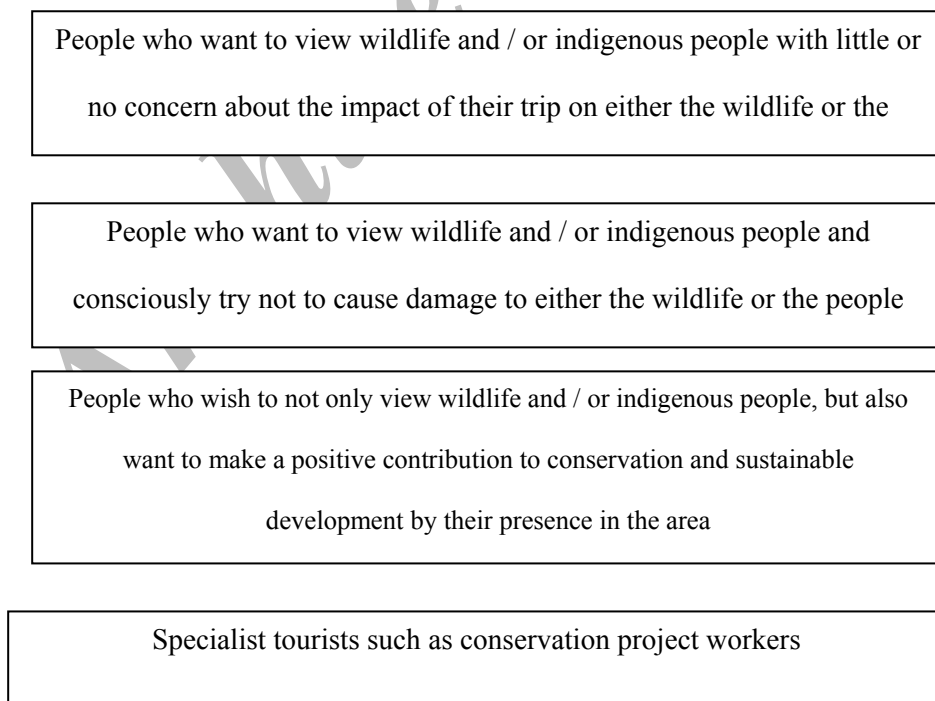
People who want to view wildlife and / or indigenous people with little or no concern about the impact of their trip on either the wildlife or the

People who want to view wildlife and / or indigenous people and consciously try not to cause damage to either the wildlife or the people

People who wish to not only view wildlife and / or indigenous people, but also want to make a positive contribution to conservation and sustainable development by their presence in the area

Specialist tourists such as conservation project workers